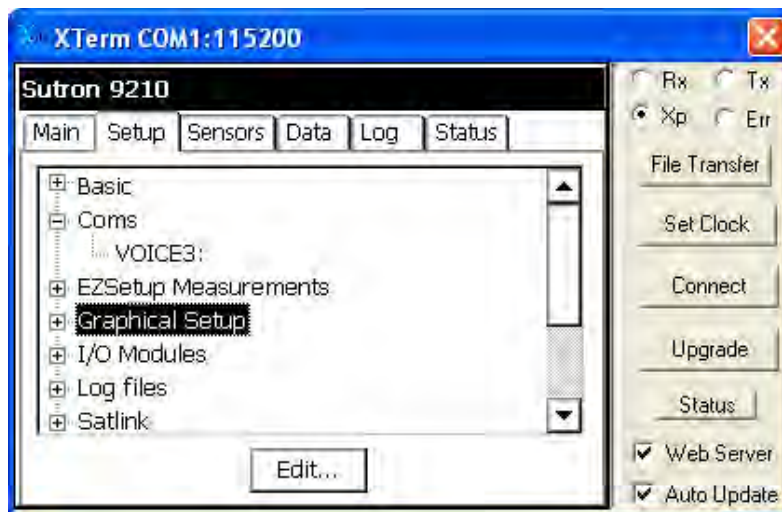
XTerm COM1:115200

Sutron 9210

Main | Setup | Sensors | Data | Log | Status

Basic
Coms
VOICE3:
EZSetup Measurements
Graphical Setup
I/O Modules
Log files
Satlink

Edit...

Rx
Tx
Xp
Err

File Transfer

Set Clock

Connect

Upgrade

Status

Web Server

Auto Update